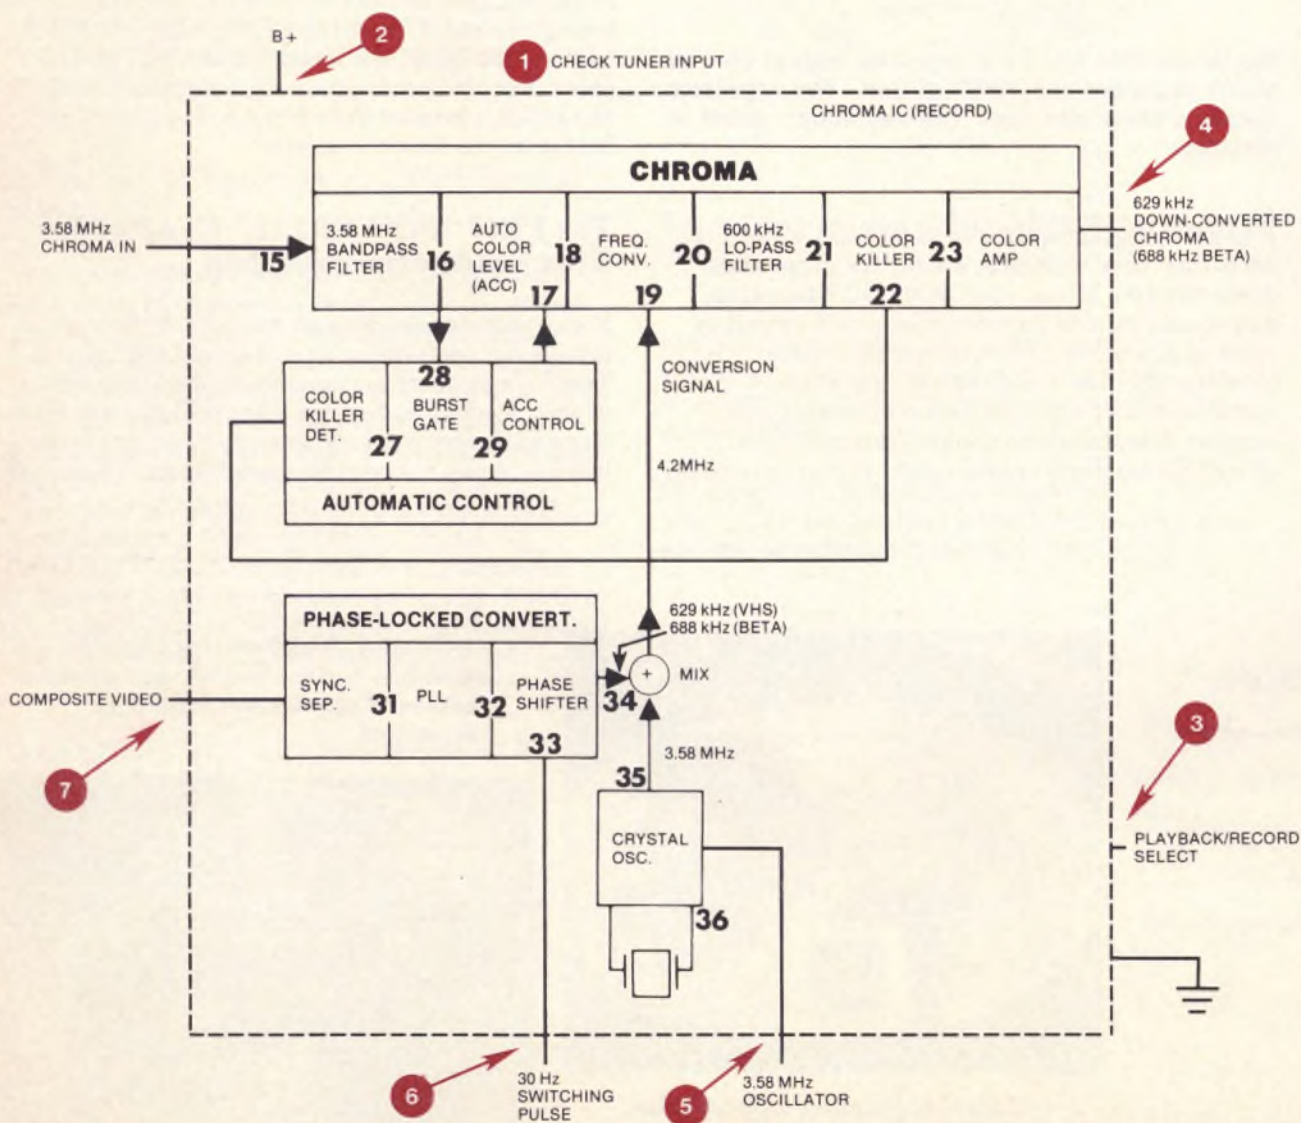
B +
2
1 CHECK TUNER INPUT
CHROMA IC (RECORD)
4
CHROMA
3.58 MHz CHROMA IN
15
3.58 MHz BANDPASS FILTER
16
AUTO COLOR LEVEL (ACC)
17
18
FREQ. CONV.
19
20
600 kHz LO-PASS FILTER
21
COLOR KILLER
22
23
COLOR AMP
629 kHz DOWN-CONVERTED CHROMA (688 kHz BETA)
28
COLOR KILLER DET.
27
BURST GATE
29
ACC CONTROL
AUTOMATIC CONTROL
CONVERSION SIGNAL
4.2MHz
PHASE-LOCKED CONVERT.
629 kHz (VHS) 688 kHz (BETA)
COMPOSITE VIDEO
SYNC. SEP.
31
PLL
32
PHASE SHIFTER
33
34
MIX
3.58 MHz
35
7
CRYSTAL OSC.
36
3
PLAYBACK/RECORD SELECT
6
30 Hz SWITCHING PULSE
5
3.58 MHz OSCILLATOR